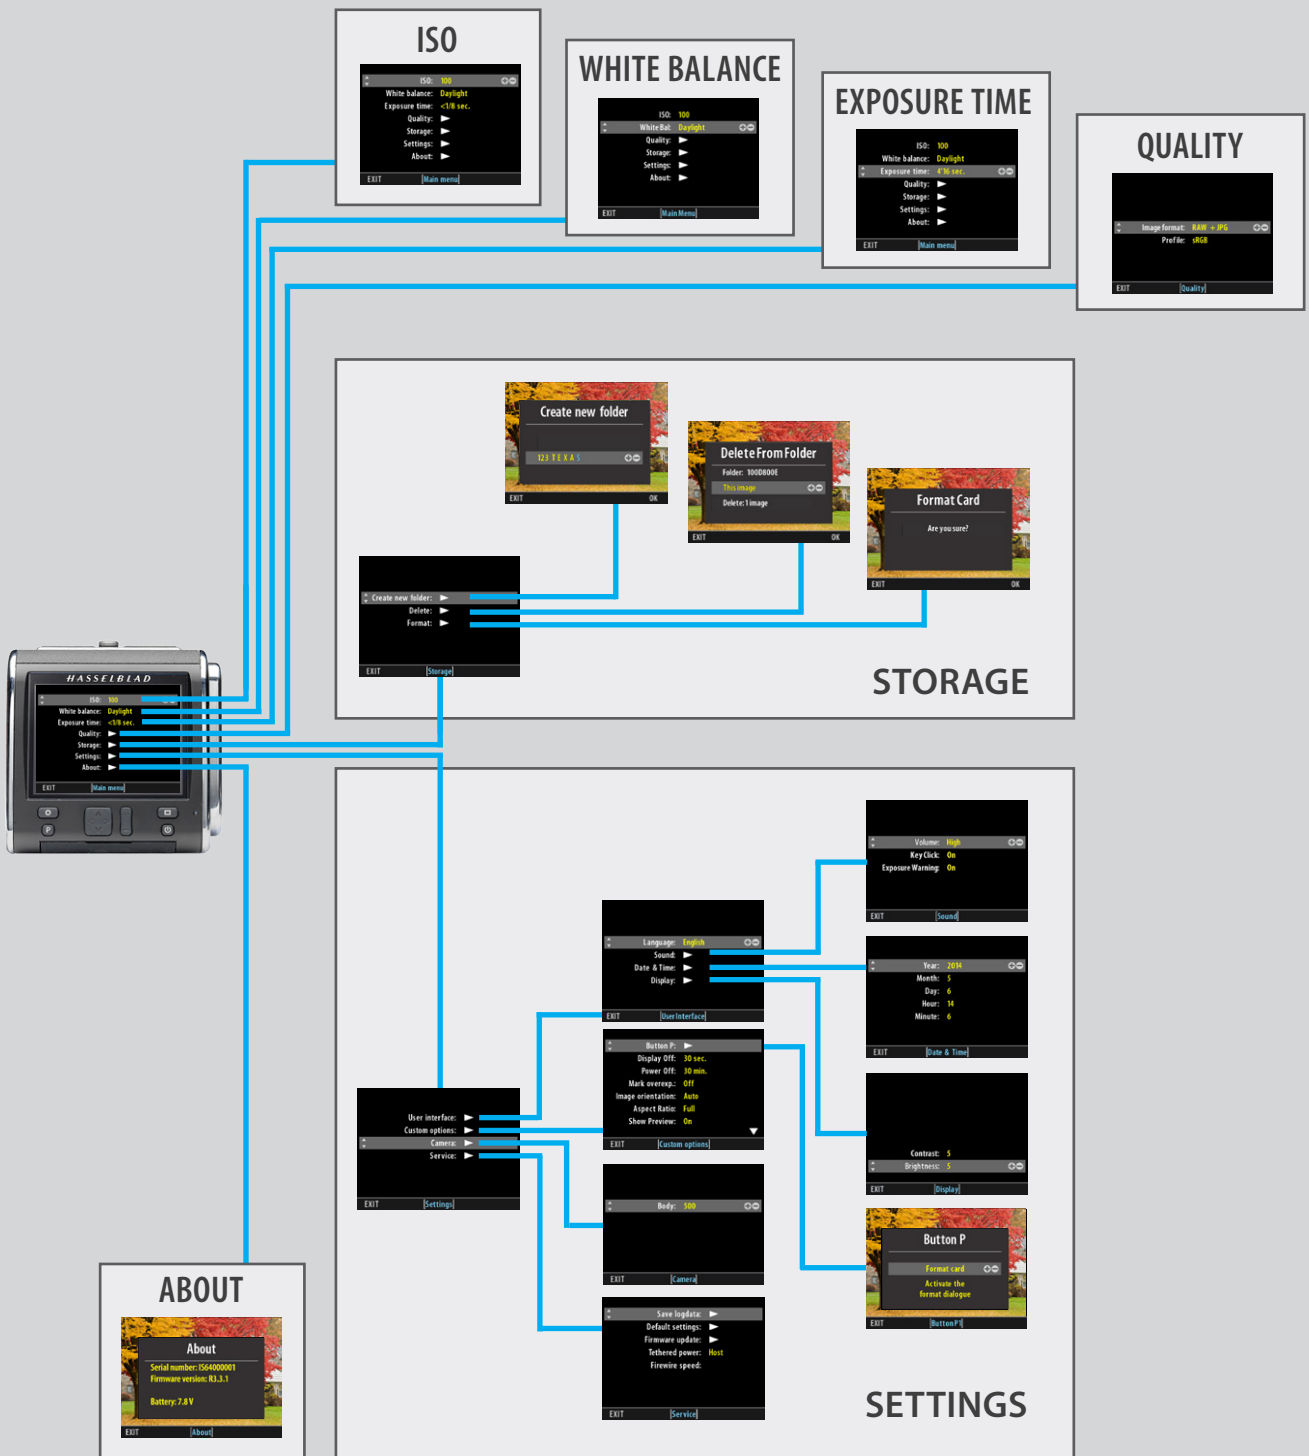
ISO

ISO: 100
White balance: Daylight
Exposure time: <1/8 sec.
Quality: ▶
Storage: ▶
Settings: ▶
About: ▶
EXIT | Main menu

WHITE BALANCE

ISO: 100
White Bal: Daylight
Quality: ▶
Storage: ▶
Settings: ▶
About: ▶
EXIT | Main Menu

EXPOSURE TIME

ISO: 100
White balance: Daylight
Exposure time: 4"16 sec.
Quality: ▶
Storage: ▶
Settings: ▶
About: ▶
EXIT | Main menu

QUALITY

Image format: RAW + JPG
Profile: sRGB
EXIT | Quality

Create new folder
123 T E X A S
EXIT OK

Delete From Folder
Folder: 100D800E
This image
Delete: 1 image
EXIT OK

Format Card
Are you sure?
EXIT OK

Create new folder: ▶
Delete: ▶
Format: ▶
EXIT | Storage

STORAGE

HASSELBLAD
ISO: 100
White balance: Daylight
Exposure time: <1/8 sec.
Quality: ▶
Storage: ▶
Settings: ▶
About: ▶
EXIT | Main menu

Volume: High
Key Click: On
Exposure Warning: On
EXIT | Sound

Language: English
Sound: ▶
Date & Time: ▶
Display: ▶
EXIT | User Interface

Year: 2014
Month: 5
Day: 6
Hour: 14
Minute: 6
EXIT | Date & Time

Button P: ▶
Display Off: 30 sec.
Power Off: 30 min.
Mark overexp.: Off
Image orientation: Auto
Aspect Ratio: Full
Show Preview: On
EXIT | Custom options

User interface: ▶
Custom options: ▶
Camera: ▶
Service: ▶
EXIT | Settings

Contrast: 5
Brightness: 5
EXIT | Display

Body: 500
EXIT | Camera

Button P
Format card
Activate the format dialogue
EXIT | Button P

Save logdata: ▶
Default settings: ▶
Firmware update: ▶
Tethered power: Host
Firewire speed:
EXIT | Service

ABOUT

About
Serial number: IS64000001
Firmware version: R3.3.1
Battery: 7.8 V
EXIT | About

SETTINGS